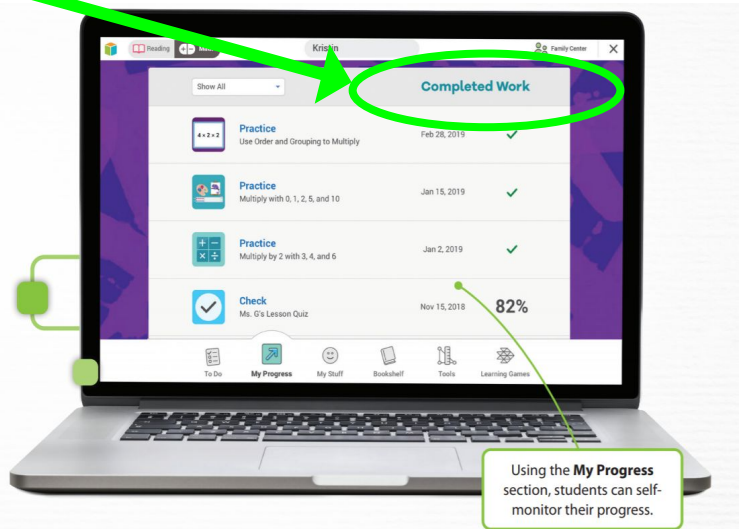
Reading Ma

Kristin

Family Center

Show All

Completed Work

$4 \times 2 \times 2$

Practice
Use Order and Grouping to Multiply

Feb 28, 2019

Practice
Multiply with 0, 1, 2, 5, and 10

Jan 15, 2019

Practice
Multiply by 2 with 3, 4, and 6

Jan 2, 2019

Check
Ms. G's Lesson Quiz

Nov 15, 2018

82%

To Do

My Progress

My Stuff

Bookshelf

Tools

Learning Games

Using the **My Progress** section, students can self-monitor their progress.